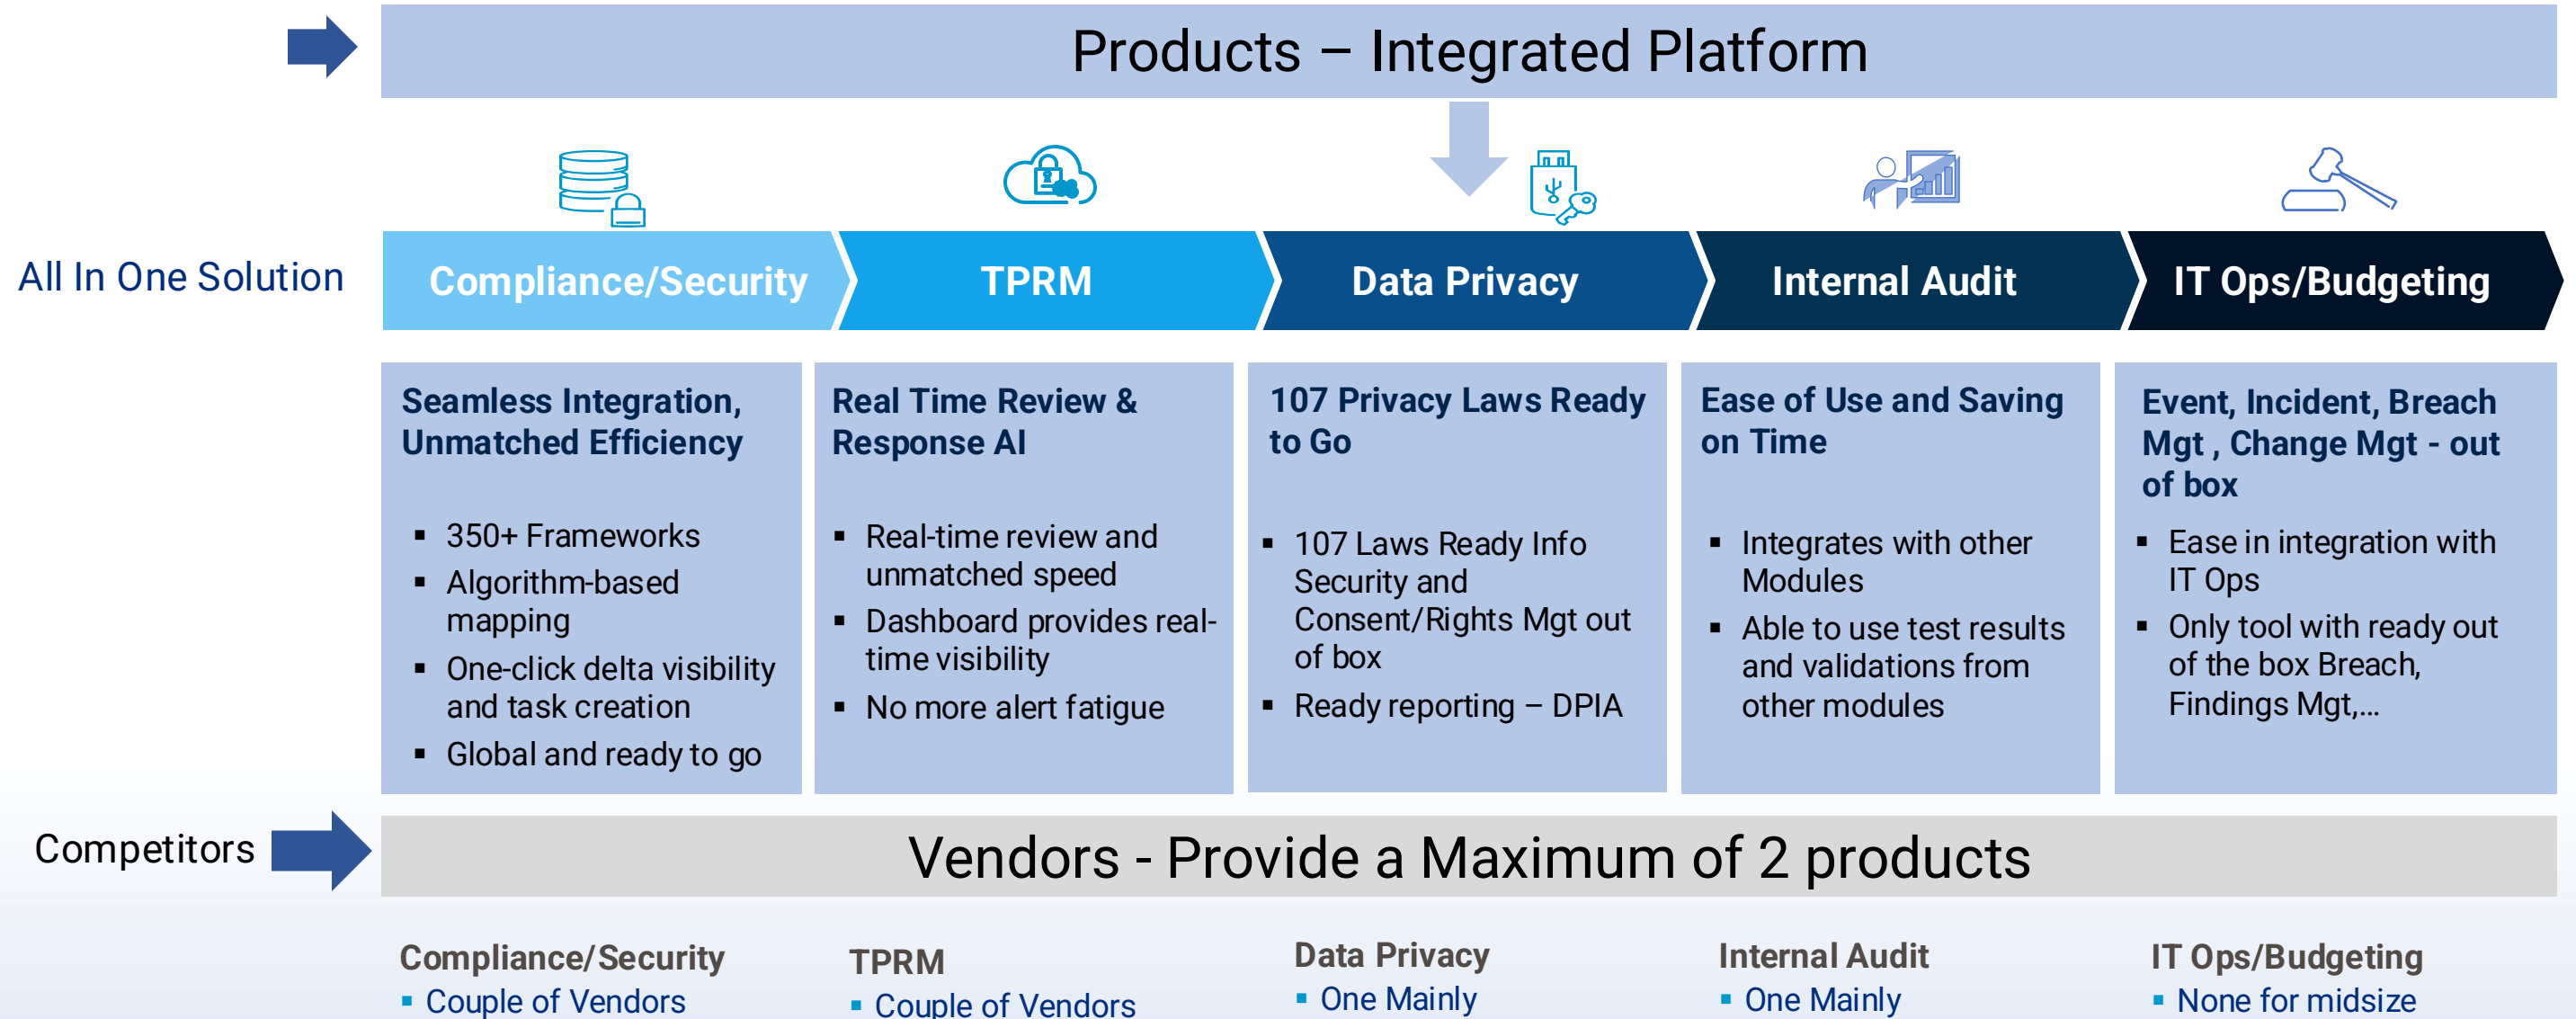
Products – Integrated Platform

All In One Solution

Compliance/Security

TPRM

Data Privacy

Internal Audit

IT Ops/Budgeting

Seamless Integration, Unmatched Efficiency

- 350+ Frameworks
- Algorithm-based mapping
- One-click delta visibility and task creation
- Global and ready to go

Real Time Review & Response AI

- Real-time review and unmatched speed
- Dashboard provides real-time visibility
- No more alert fatigue

107 Privacy Laws Ready to Go

- 107 Laws Ready Info Security and Consent/Rights Mgt out of box
- Ready reporting – DPIA

Ease of Use and Saving on Time

- Integrates with other Modules
- Able to use test results and validations from other modules

Event, Incident, Breach Mgt , Change Mgt - out of box

- Ease in integration with IT Ops
- Only tool with ready out of the box Breach, Findings Mgt,…

Competitors

Vendors - Provide a Maximum of 2 products

Compliance/Security
- Couple of Vendors

TPRM
- Couple of Vendors

Data Privacy
- One Mainly

Internal Audit
- One Mainly

IT Ops/Budgeting
- None for midsize